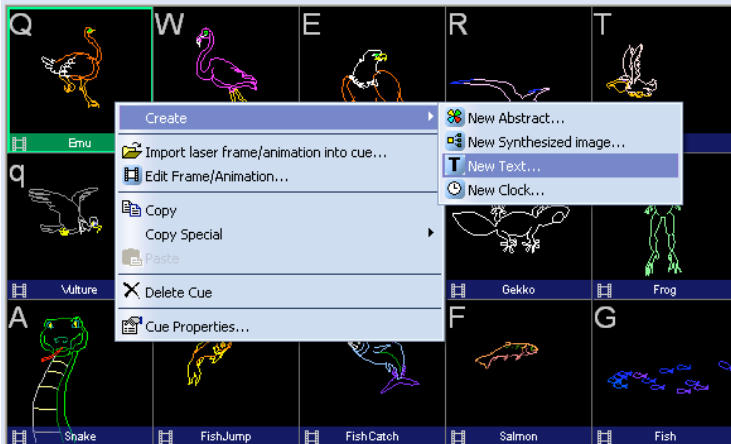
Q W E R T

Emu

Create

Import laser frame/animation into cue...

Edit Frame/Animation...

Copy

Copy Special

Paste

Delete Cue

Cue Properties...

New Abstract...

New Synthesized image...

New Text...

New Clock...

q

Vulture

Gekko

Frog

A F G

Snake

FishJump

FishCatch

Salmon

Fish